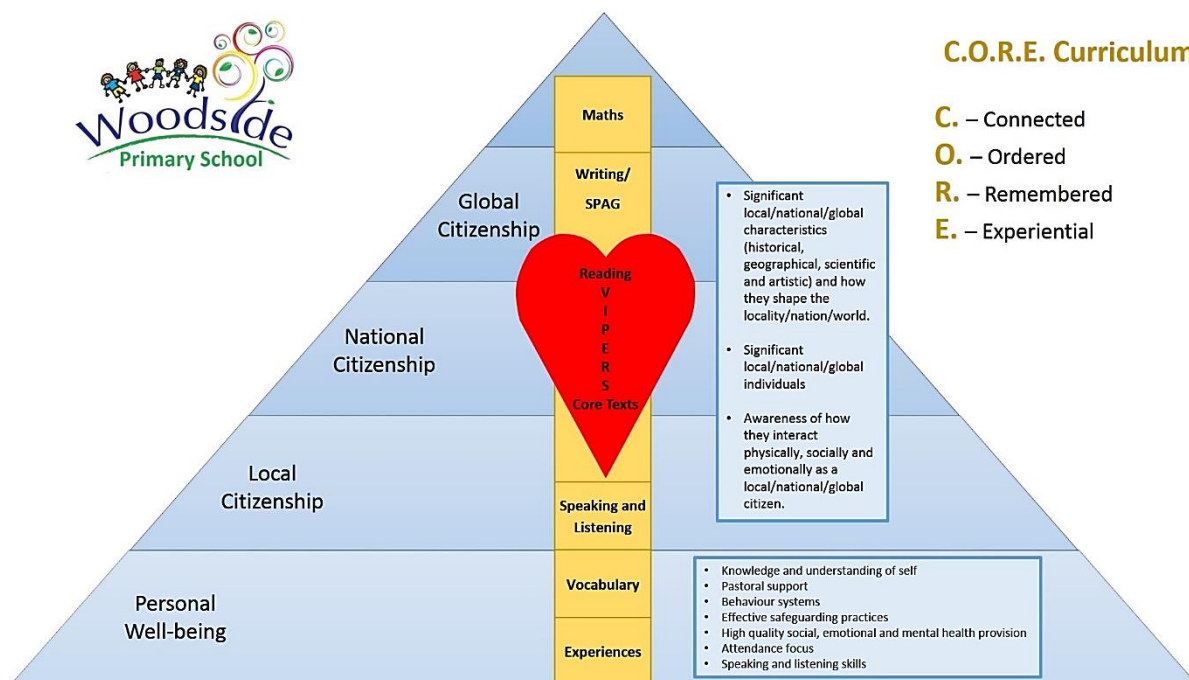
Woodside Primary School

C.O.R.E. Curriculum

C. – Connected
O. – Ordered
R. – Remembered
E. – Experiential

Maths

Writing/ SPAG

Reading
V
I
P
E
R
S
Core Texts

Speaking and Listening

Vocabulary

Experiences

Global Citizenship

National Citizenship

Local Citizenship

Personal Well-being

- Significant local/national/global characteristics (historical, geographical, scientific and artistic) and how they shape the locality/nation/world.
- Significant local/national/global individuals
- Awareness of how they interact physically, socially and emotionally as a local/national/global citizen.

- Knowledge and understanding of self
- Pastoral support
- Behaviour systems
- Effective safeguarding practices
- High quality social, emotional and mental health provision
- Attendance focus
- Speaking and listening skills